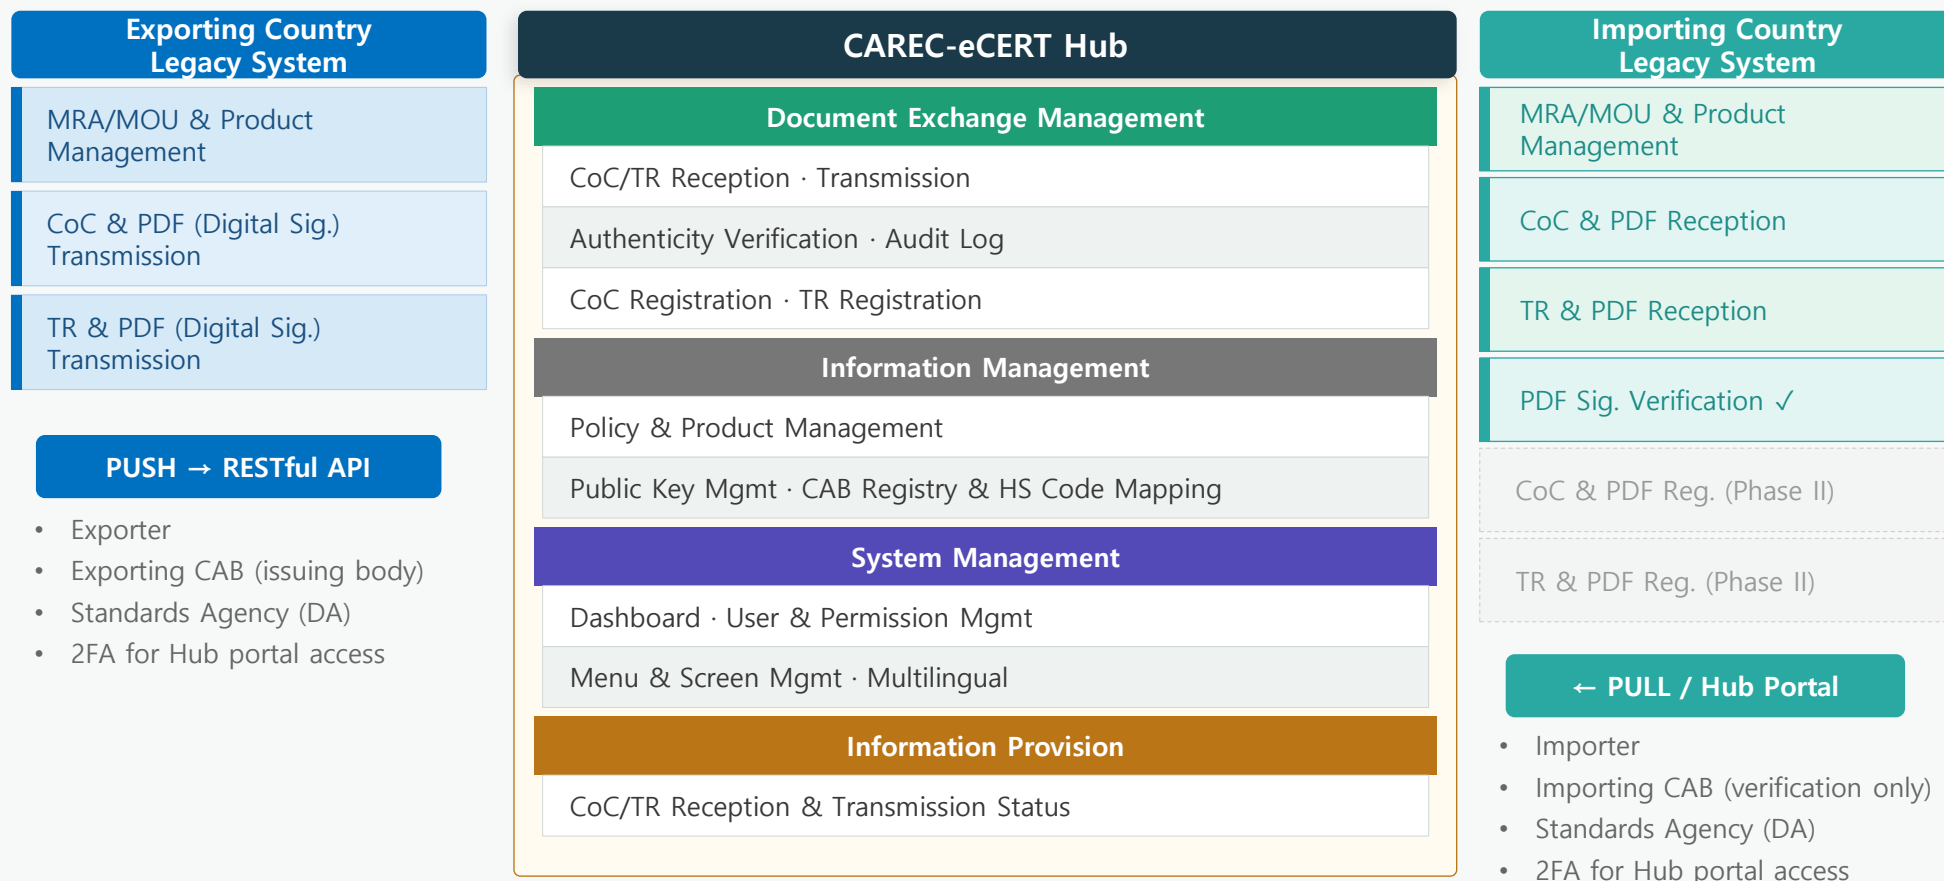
Exporting Country Legacy System

MRA/MOU & Product Management

CoC & PDF (Digital Sig.) Transmission

TR & PDF (Digital Sig.) Transmission

PUSH → RESTful API

• Exporter
• Exporting CAB (issuing body)
• Standards Agency (DA)
• 2FA for Hub portal access

CAREC-eCERT Hub

Document Exchange Management

CoC/TR Reception · Transmission

Authenticity Verification · Audit Log

CoC Registration · TR Registration

Information Management

Policy & Product Management

Public Key Mgmt · CAB Registry & HS Code Mapping

System Management

Dashboard · User & Permission Mgmt

Menu & Screen Mgmt · Multilingual

Information Provision

CoC/TR Reception & Transmission Status

Importing Country Legacy System

MRA/MOU & Product Management

CoC & PDF Reception

TR & PDF Reception

PDF Sig. Verification ✓

CoC & PDF Reg. (Phase II)

TR & PDF Reg. (Phase II)

← PULL / Hub Portal

• Importer
• Importing CAB (verification only)
• Standards Agency (DA)
• 2FA for Hub portal access